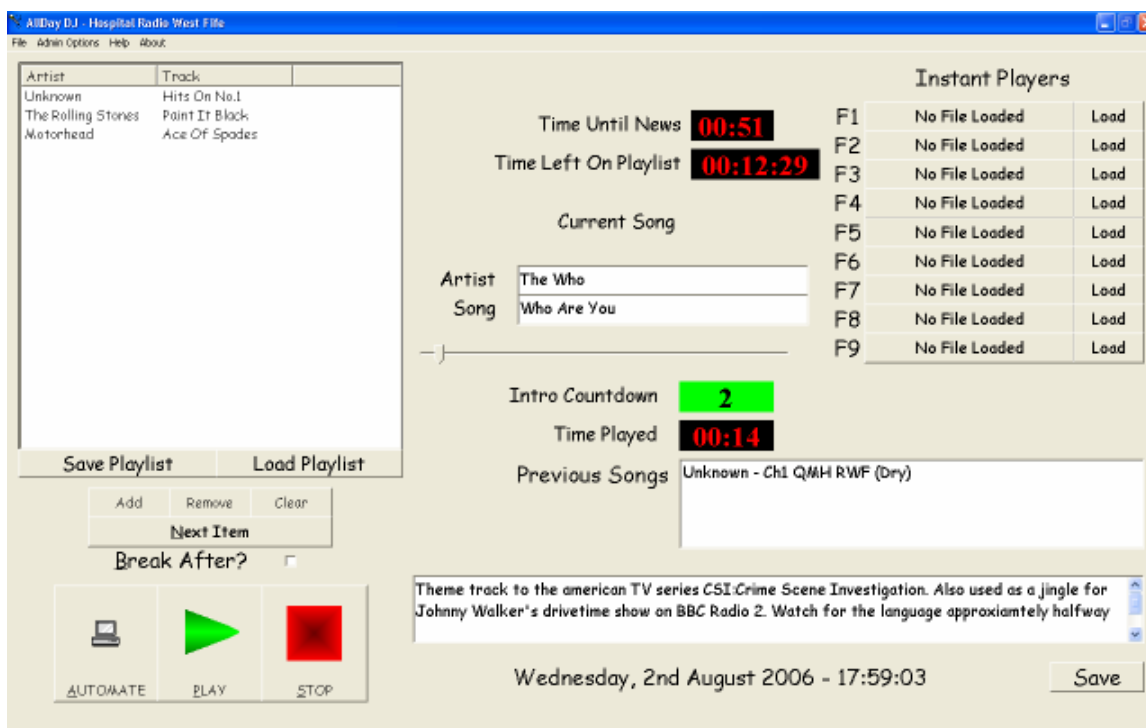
AllDay DJ - Hospital Radio West Fife

File Admin Options Help About

| Artist | Track |
|---|---|
| Unknown | Hits On No.1 |
| The Rolling Stones | Paint It Black |
| Motorhead | Ace Of Spades |

Save Playlist Load Playlist

Add Remove Clear

Next Item

Break After?

AUTOMATE PLAY STOP

Time Until News 00:51

Time Left On Playlist 00:12:29

Current Song

Artist The Who

Song Who Are You

Intro Countdown 2

Time Played 00:14

Previous Songs Unknown - Ch1 QMH RWF (Dry)

Theme track to the american TV series CSI:Crime Scene Investigation. Also used as a jingle for Johnny Walker's drivetime show on BBC Radio 2. Watch for the language approxiamtely halfway

Wednesday, 2nd August 2006 - 17:59:03

Save

Instant Players

| | | |
|---|---|---|
| F1 | No File Loaded | Load |
| F2 | No File Loaded | Load |
| F3 | No File Loaded | Load |
| F4 | No File Loaded | Load |
| F5 | No File Loaded | Load |
| F6 | No File Loaded | Load |
| F7 | No File Loaded | Load |
| F8 | No File Loaded | Load |
| F9 | No File Loaded | Load |